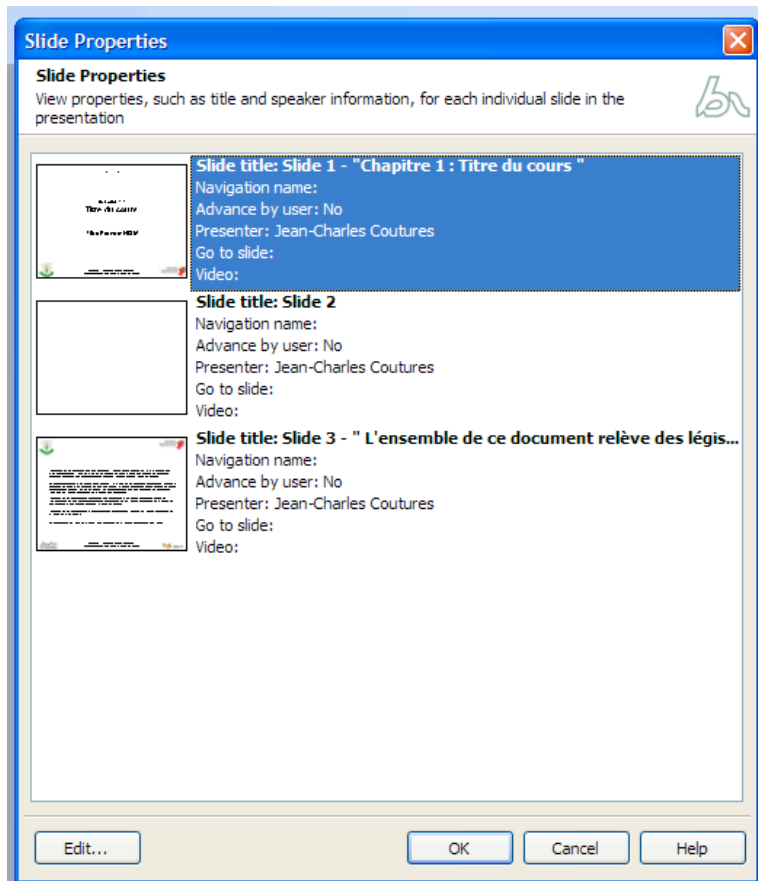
Slide Properties

Slide Properties
View properties, such as title and speaker information, for each individual slide in the presentation

Titre du cours

Slide title: Slide 1 - "Chapitre 1 : Titre du cours "
Navigation name:
Advance by user: No
Presenter: Jean-Charles Coutures
Go to slide:
Video:

Slide title: Slide 2
Navigation name:
Advance by user: No
Presenter: Jean-Charles Coutures
Go to slide:
Video:

Slide title: Slide 3 - " L'ensemble de ce document relève des législ...
Navigation name:
Advance by user: No
Presenter: Jean-Charles Coutures
Go to slide:
Video:

Edit...
OK
Cancel
Help